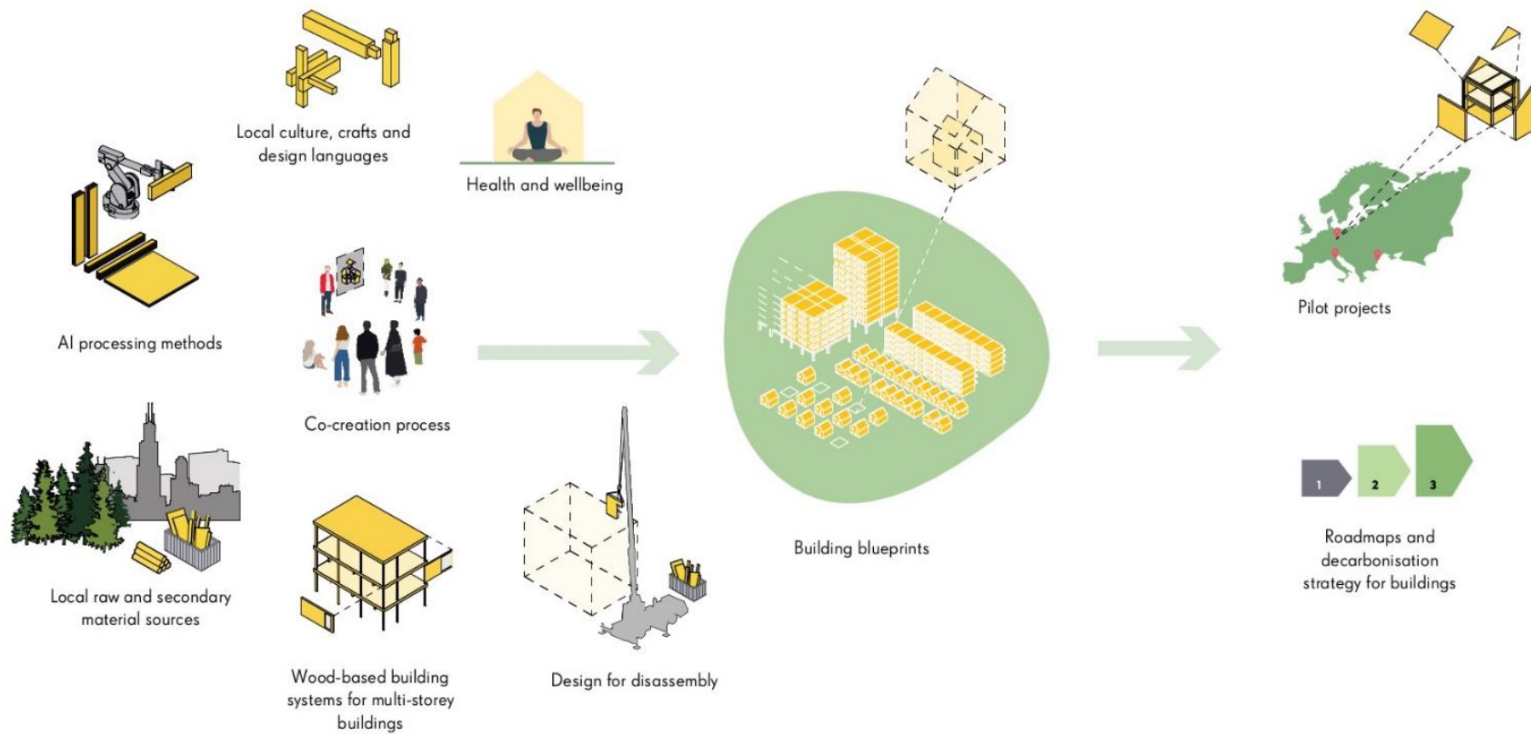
Local culture, crafts and design languages

Health and wellbeing

AI processing methods

Co-creation process

Local raw and secondary material sources

Wood-based building systems for multi-storey buildings

Design for disassembly

Building blueprints

Pilot projects

1

2

3

Roadmaps and decarbonisation strategy for buildings